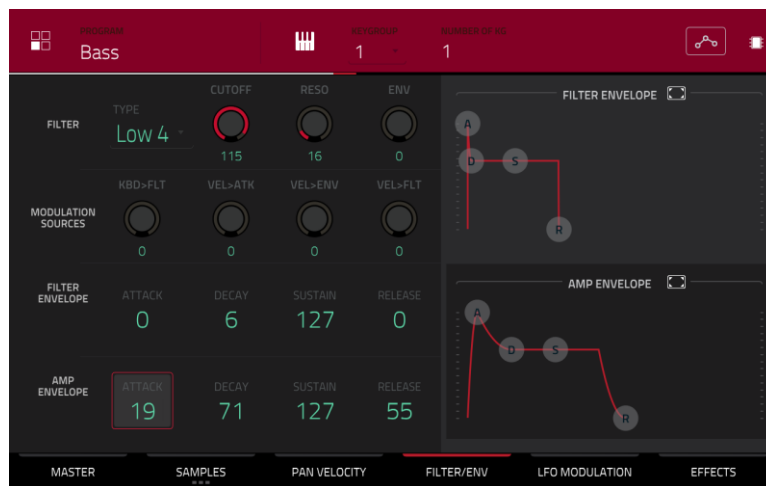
PROGRAM
Bass

KEYGROUP
1

NUMBER OF KG
1

FILTER
TYPE
Low 4

CUTOFF
115

RESO
16

ENV
0

MODULATION SOURCES
KBD>FLT
0
VEL>ATK
0
VEL>ENV
0
VEL>FLT
0

FILTER ENVELOPE
ATTACK
0
DECAY
6
SUSTAIN
127
RELEASE
0

AMP ENVELOPE
ATTACK
19
DECAY
71
SUSTAIN
127
RELEASE
55

FILTER ENVELOPE
A
D
S
R

AMP ENVELOPE
A
D
S
R

MASTER
SAMPLES
PAN VELOCITY
FILTER/ENV
LFO MODULATION
EFFECTS